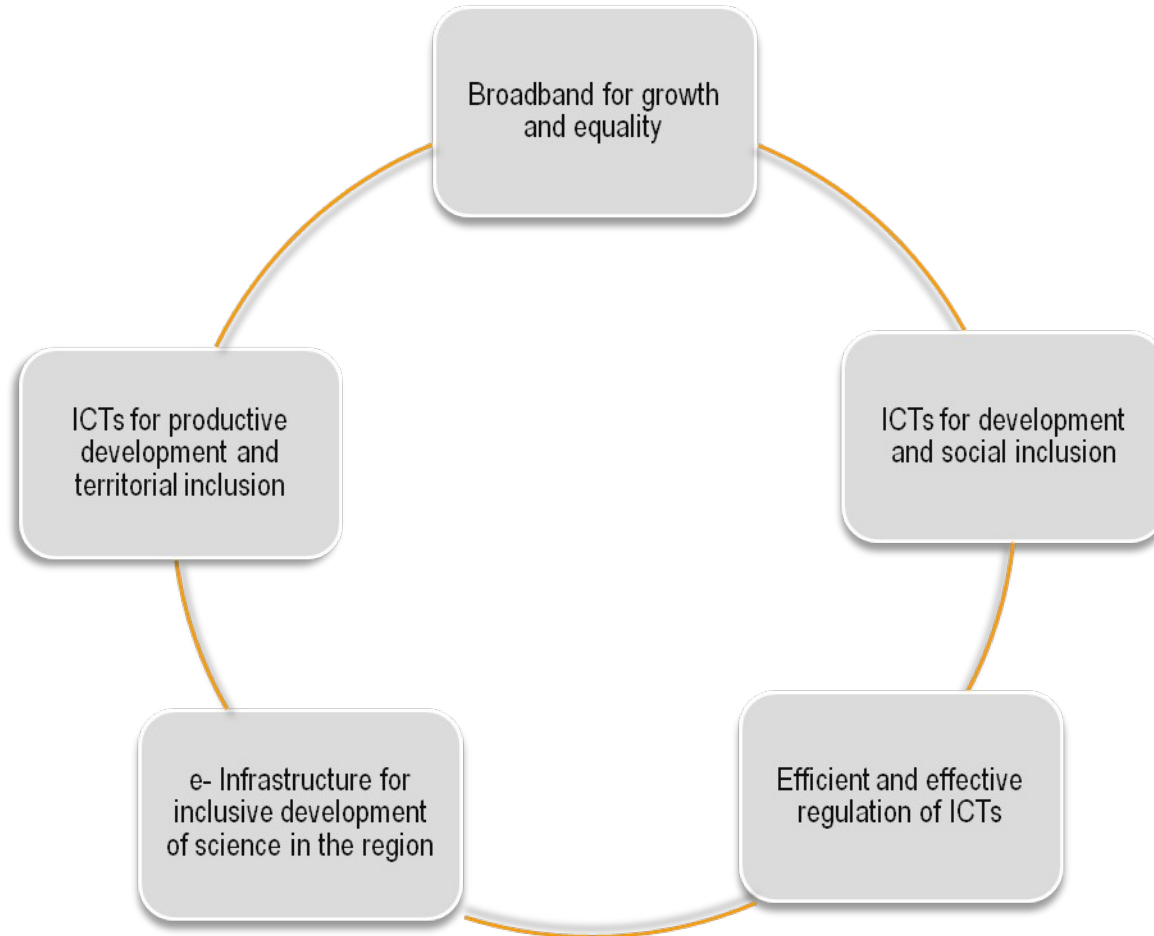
Broadband for growth and equality

ICTs for development and social inclusion

Efficient and effective regulation of ICTs

e- Infrastructure for inclusive development of science in the region

ICTs for productive development and territorial inclusion